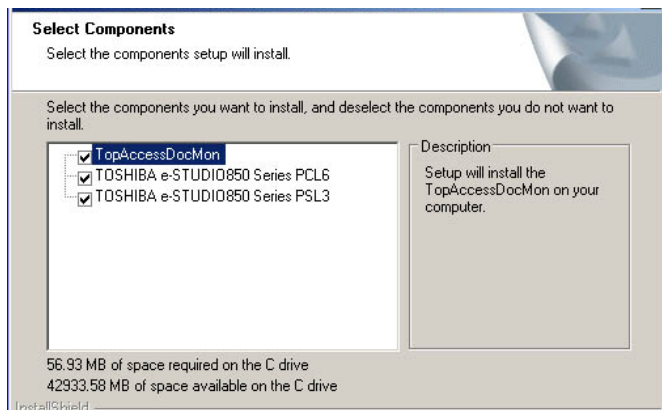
Select Components

Select the components setup will install.

Select the components you want to install, and deselect the components you do not want to install.

TopAccessDocMon
TOSHIBA e-STUDIO850 Series PCL6
TOSHIBA e-STUDIO850 Series PSL3

Description

Setup will install the TopAccessDocMon on your computer.

56.93 MB of space required on the C drive
42933.58 MB of space available on the C drive

InstallShield